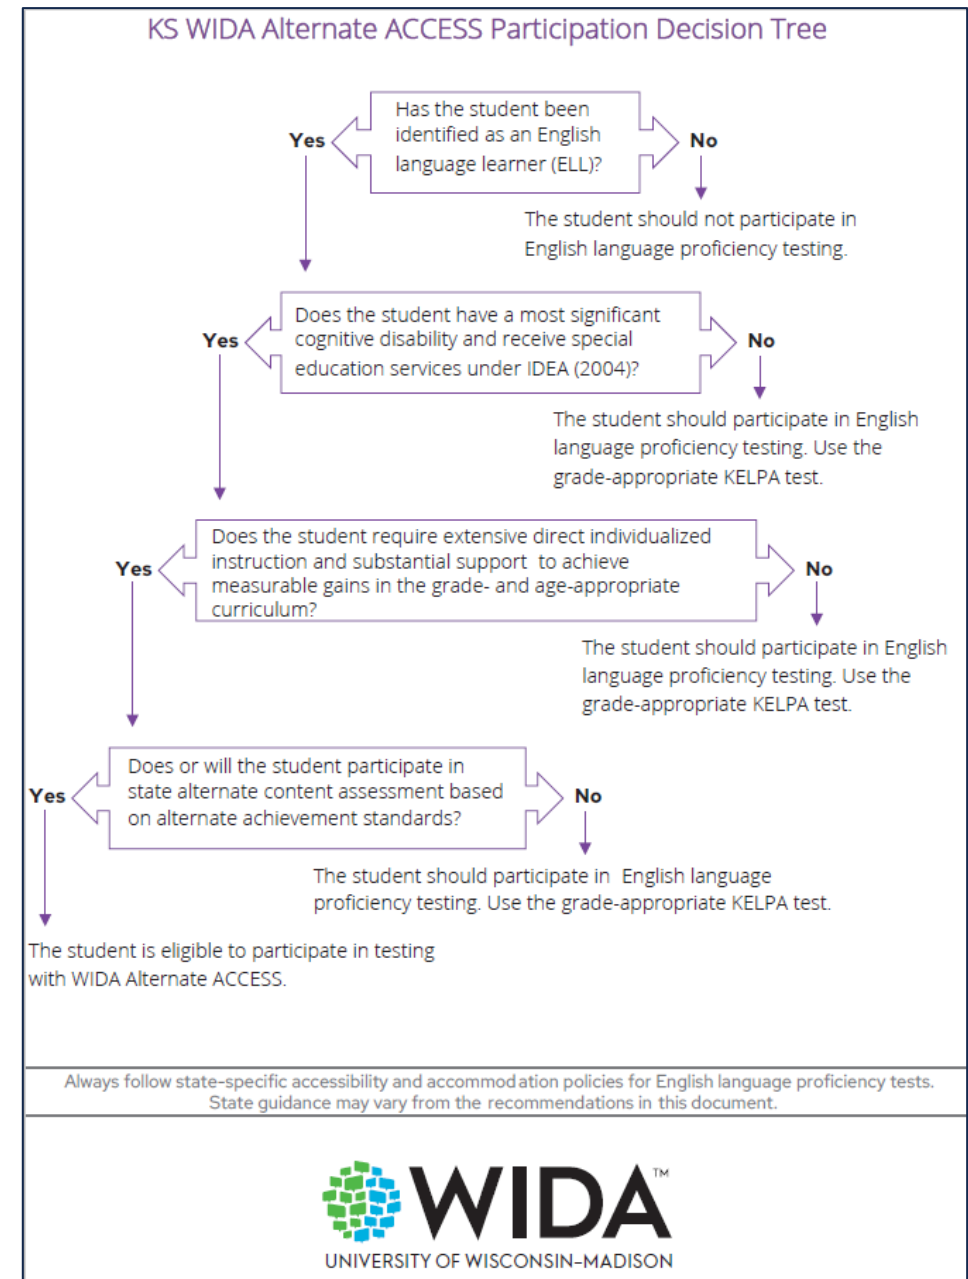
KS WIDA Alternate ACCESS Participation Decision Tree

Has the student been identified as an English language learner (ELL)?

Yes

No

The student should not participate in English language proficiency testing.

Does the student have a most significant cognitive disability and receive special education services under IDEA (2004)?

Yes

No

The student should participate in English language proficiency testing. Use the grade-appropriate KELPA test.

Does the student require extensive direct individualized instruction and substantial support to achieve measurable gains in the grade- and age-appropriate curriculum?

Yes

No

The student should participate in English language proficiency testing. Use the grade-appropriate KELPA test.

Does or will the student participate in state alternate content assessment based on alternate achievement standards?

Yes

No

The student should participate in English language proficiency testing. Use the grade-appropriate KELPA test.

The student is eligible to participate in testing with WIDA Alternate ACCESS.

Always follow state-specific accessibility and accommodation policies for English language proficiency tests. State guidance may vary from the recommendations in this document.

WIDA™
UNIVERSITY OF WISCONSIN–MADISON